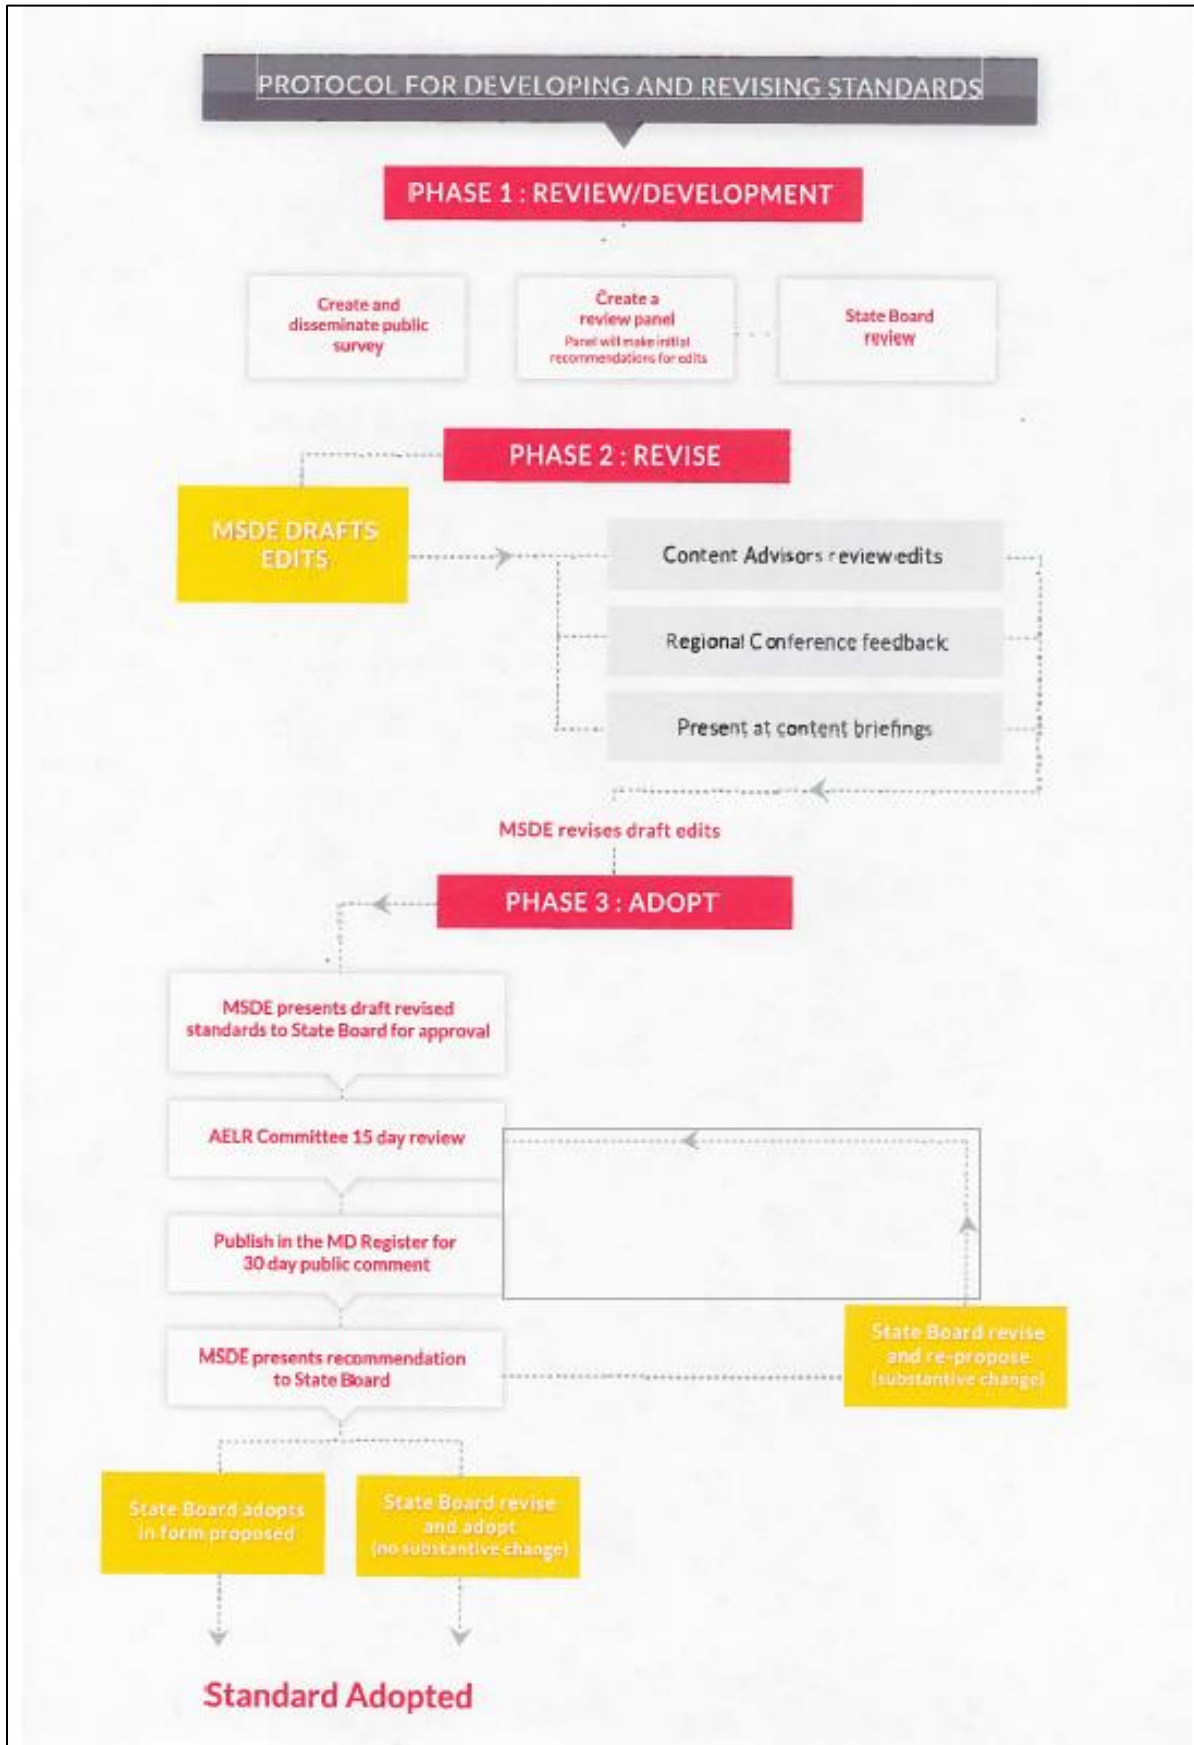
PROTOCOL FOR DEVELOPING AND REVISING STANDARDS

PHASE 1 : REVIEW/DEVELOPMENT

Create and disseminate public survey

Create a review panel
Panel will make initial recommendations for edits

State Board review

PHASE 2 : REVISE

MSDE DRAFTS EDITS

Content Advisors review edits

Regional Conference feedback

Present at content briefings

MSDE revises draft edits

PHASE 3 : ADOPT

MSDE presents draft revised standards to State Board for approval

AELR Committee 15 day review

Publish in the MD Register for 30 day public comment

MSDE presents recommendation to State Board

State Board revise and re-propose (substantive change)

State Board adopts in form proposed

State Board revise and adopt (no substantive change)

Standard Adopted